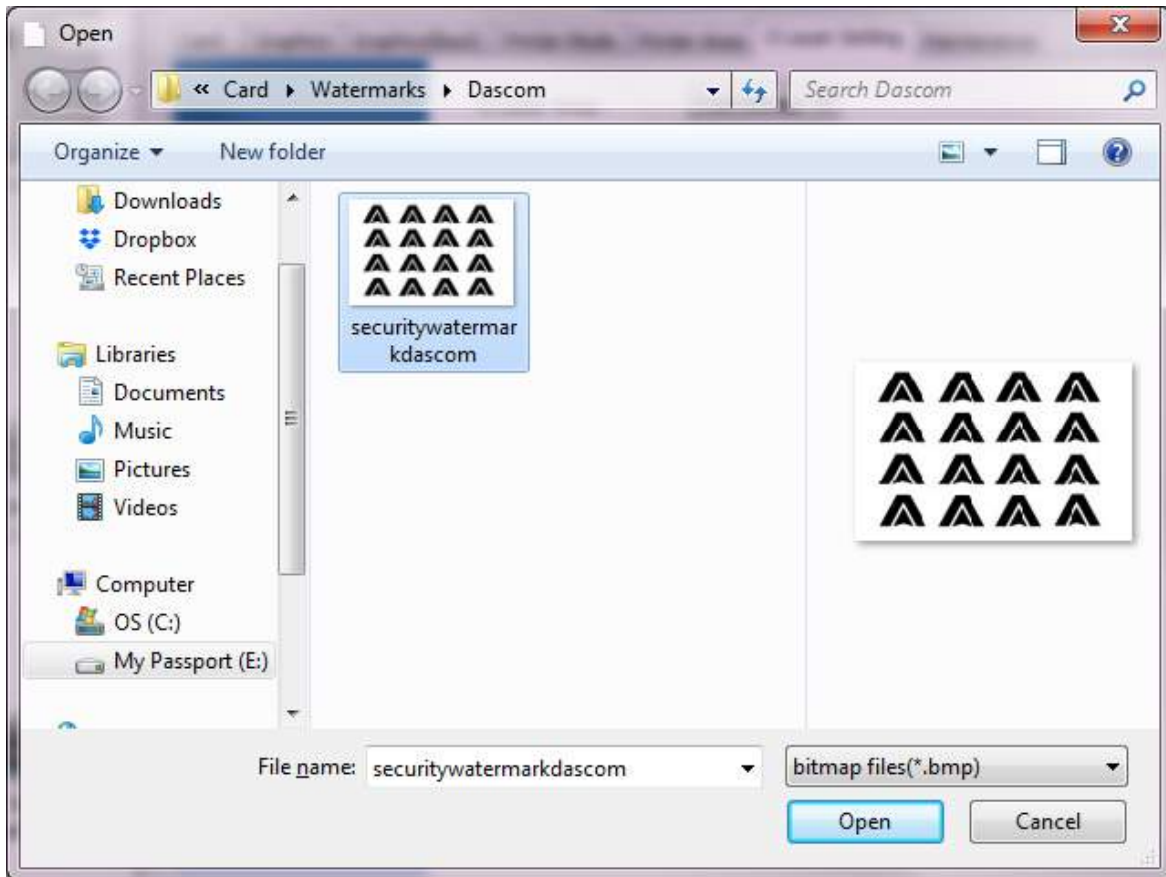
Open

« Card ▸ Watermarks ▸ Dascom

Search Dascom

Organize ▾

New folder

Downloads

Dropbox

Recent Places

Libraries

Documents

Music

Pictures

Videos

Computer

OS (C:)

My Passport (E:)

securitywatermarkdascom

File name: securitywatermarkdascom

bitmap files(*.bmp)

Open

Cancel